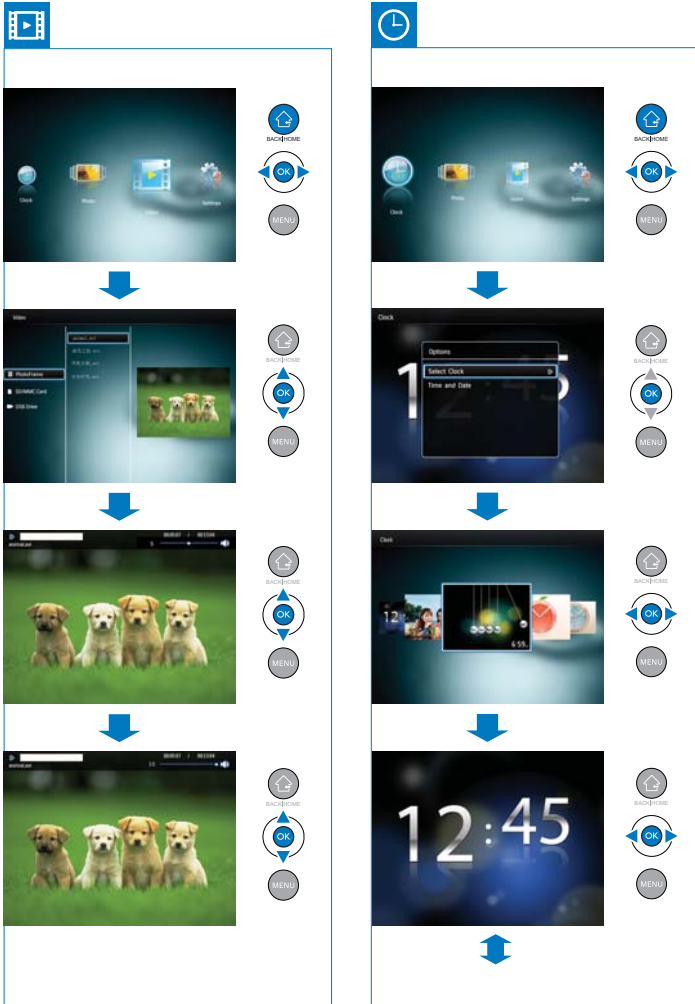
Clock
Photo
Video
Settings

BACK|HOME
OK
MENU

Video
PhotoFrame
SD/MMC Card
USB Drive

BACK|HOME
OK
MENU

BACK|HOME
OK
MENU

BACK|HOME
OK
MENU

Clock
Photo
Video
Settings

BACK|HOME
OK
MENU

Clock
Options
Select Clock
Time and Date

BACK|HOME
OK
MENU

Clock
12
6:59

BACK|HOME
OK
MENU

12:45

BACK|HOME
OK
MENU